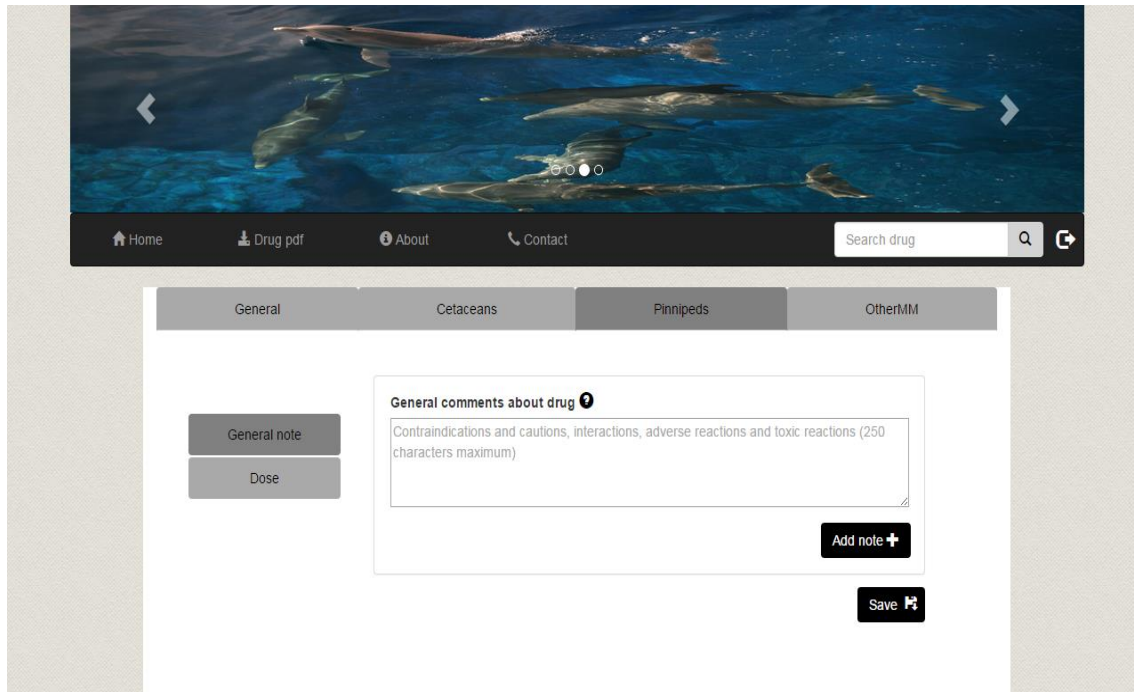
Home
Drug pdf
About
Contact
Search drug

General
Cetaceans
Pinnipeds
OtherMM

General note
Dose

General comments about drug

Contraindications and cautions, interactions, adverse reactions and toxic reactions (250 characters maximum)

Add note

Save